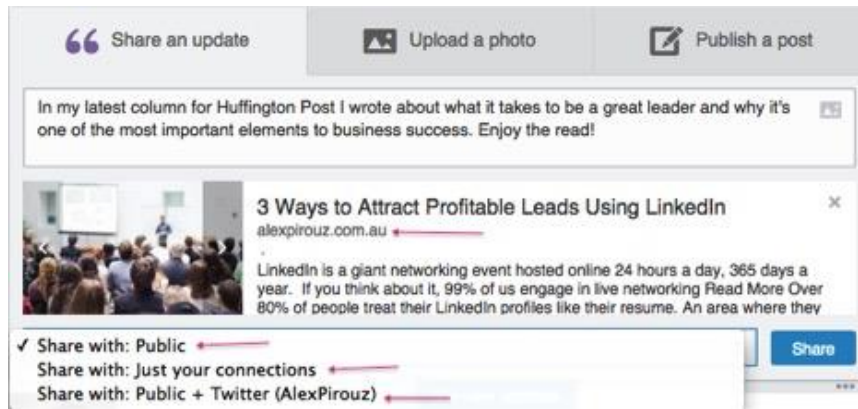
Share an update

Upload a photo

Publish a post

In my latest column for Huffington Post I wrote about what it takes to be a great leader and why it's one of the most important elements to business success. Enjoy the read!

3 Ways to Attract Profitable Leads Using LinkedIn

×

alexpirouz.com.au

LinkedIn is a giant networking event hosted online 24 hours a day, 365 days a year. If you think about it, 99% of us engage in live networking Read More Over 80% of people treat their LinkedIn profiles like their resume. An area where they

✓ Share with: Public

Share with: Just your connections

Share with: Public + Twitter (AlexPirouz)

Share